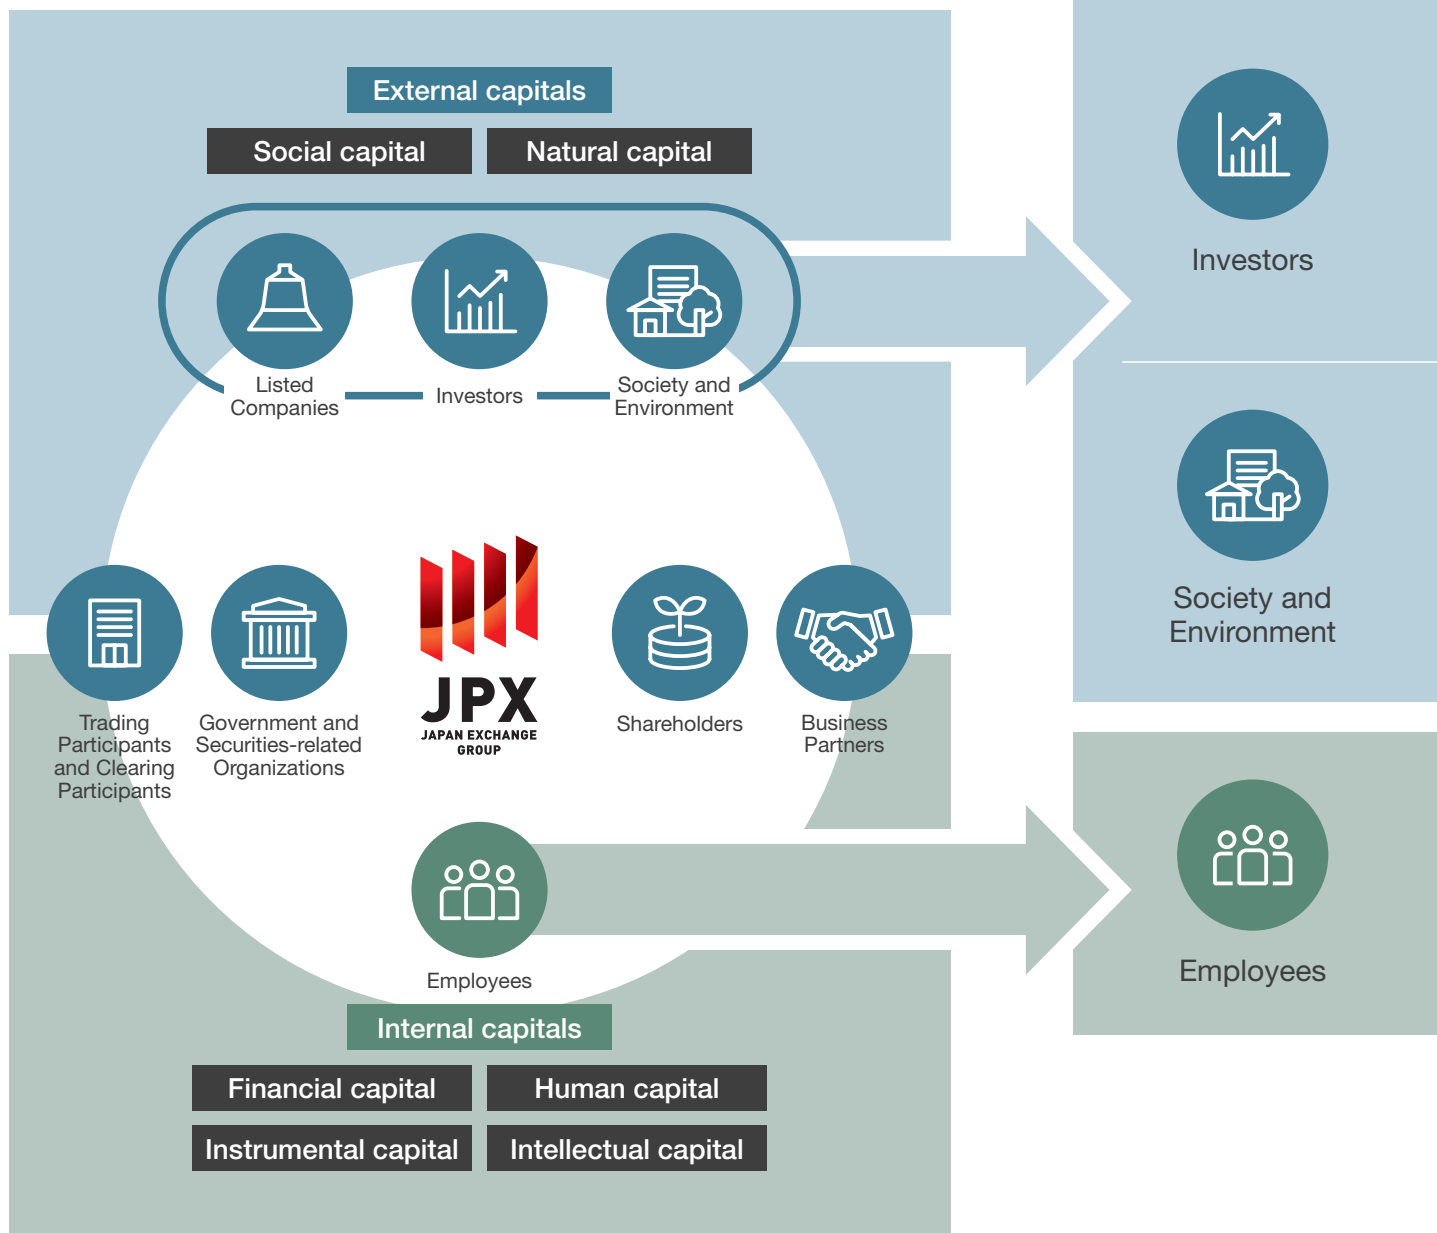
External capitals

Social capital

Natural capital

Listed Companies

Investors

Society and Environment

Investors

Society and Environment

Trading Participants and Clearing Participants

Government and Securities-related Organizations

JPX
JAPAN EXCHANGE GROUP

Shareholders

Business Partners

Employees

Employees

Internal capitals

Financial capital

Human capital

Instrumental capital

Intellectual capital